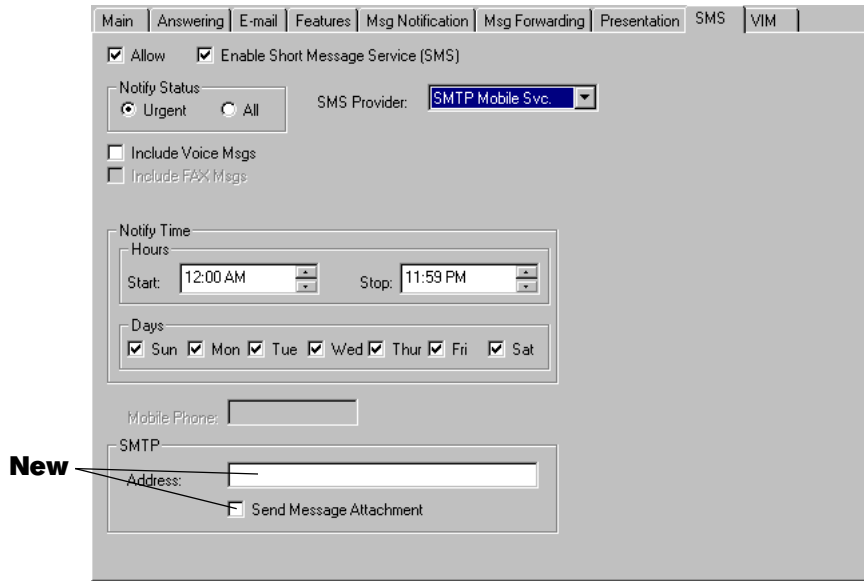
Main | Answering | E-mail | Features | Msg Notification | Msg Forwarding | Presentation | SMS | VIM

☑ Allow ☑ Enable Short Message Service (SMS)

Notify Status
◉ Urgent ○ All

SMS Provider: SMTP Mobile Svc.

☐ Include Voice Msgs
☐ Include FAX Msgs

Notify Time
Hours
Start: 12:00 AM
Stop: 11:59 PM

Days
☑ Sun ☑ Mon ☑ Tue ☑ Wed ☑ Thur ☑ Fri ☑ Sat

Mobile Phone:

SMTP
New
Address:
☐ Send Message Attachment